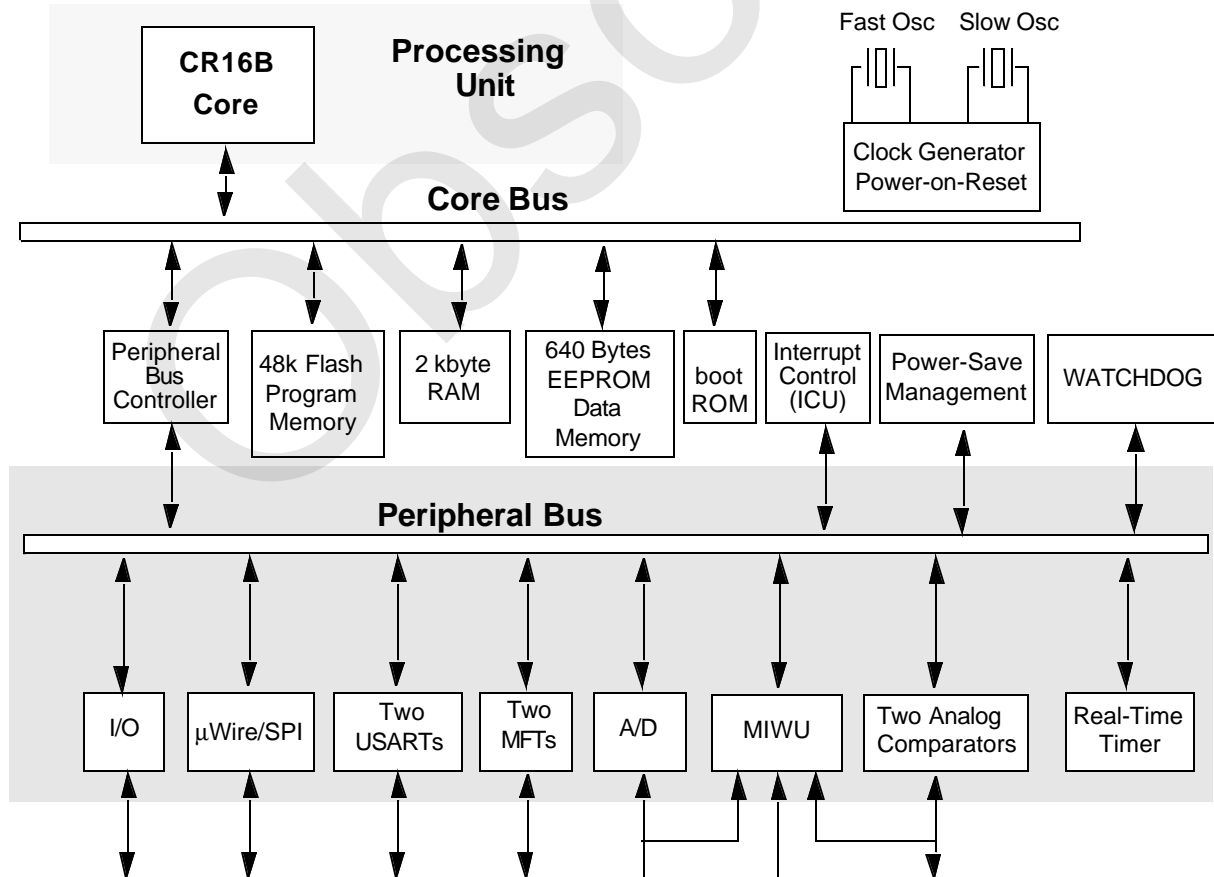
CR16B Core

Processing Unit

Fast Osc Slow Osc

Clock Generator Power-on-Reset

Core Bus

Peripheral Bus Controller

48k Flash Program Memory

2 kbyte RAM

640 Bytes EEPROM Data Memory

boot ROM

Interrupt Control (ICU)

Power-Save Management

WATCHDOG

Peripheral Bus

I/O

μWire/SPI

Two USARTs

Two MFTs

A/D

MIWU

Two Analog Comparators

Real-Time Timer